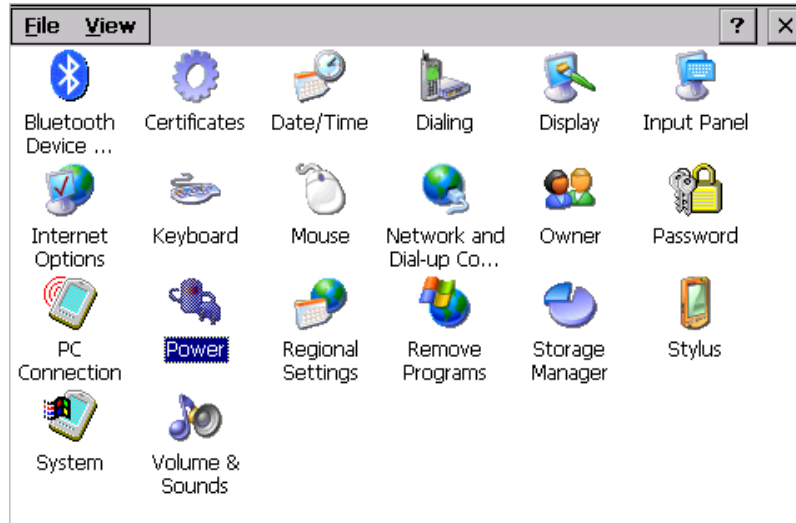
File View

?

Bluetooth Device ...

Certificates

Date/Time

Dialing

Display

Input Panel

Internet Options

Keyboard

Mouse

Network and Dial-up Co...

Owner

Password

PC Connection

Power

Regional Settings

Remove Programs

Storage Manager

Stylus

System

Volume & Sounds